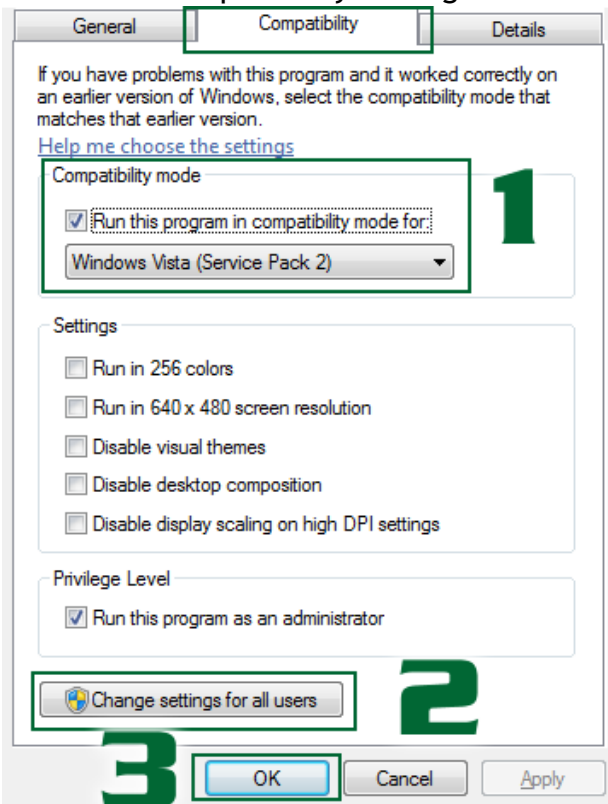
General | Compatibility | Details

If you have problems with this program and it worked correctly on an earlier version of Windows, select the compatibility mode that matches that earlier version.

Help me choose the settings

Compatibility mode

1

Run this program in compatibility mode for:

Windows Vista (Service Pack 2)

Settings

Run in 256 colors

Run in 640 x 480 screen resolution

Disable visual themes

Disable desktop composition

Disable display scaling on high DPI settings

Privilege Level

Run this program as an administrator

Change settings for all users

2

3

OK

Cancel

Apply